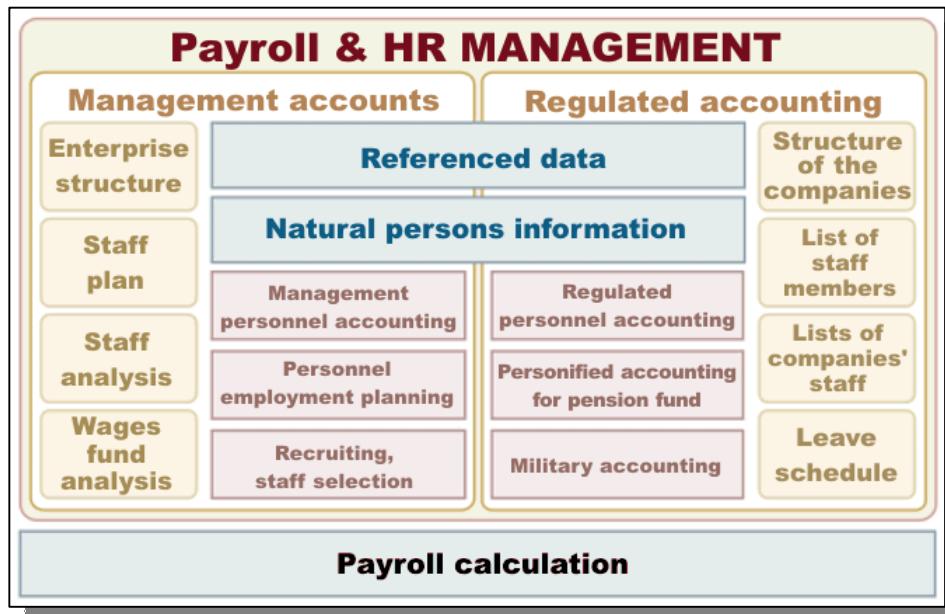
Payroll & HR MANAGEMENT

Management accounts

Regulated accounting

Enterprise structure

Staff plan

Staff analysis

Wages fund analysis

Referenced data

Natural persons information

Management personnel accounting

Personnel employment planning

Recruiting, staff selection

Regulated personnel accounting

Personified accounting for pension fund

Military accounting

Structure of the companies

List of staff members

Lists of companies' staff

Leave schedule

Payroll calculation